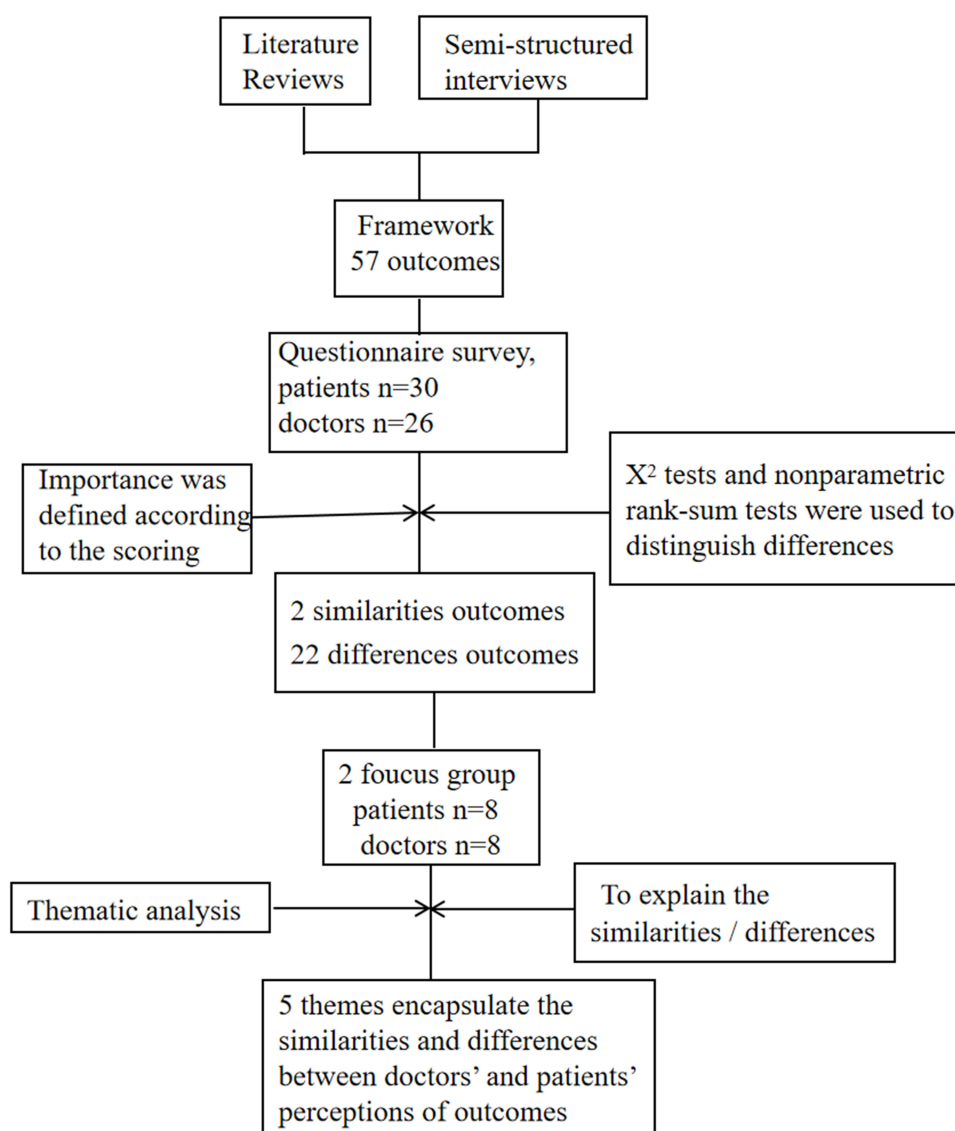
Literature Reviews

Semi-structured interviews

Framework
57 outcomes

Questionnaire survey, patients n=30
doctors n=26

Importance was defined according to the scoring

$X^2$ tests and nonparametric rank-sum tests were used to distinguish differences

2 similarities outcomes
22 differences outcomes

2 foucus group
patients n=8
doctors n=8

Thematic analysis

To explain the similarities / differences

5 themes encapsulate the similarities and differences between doctors' and patients' perceptions of outcomes